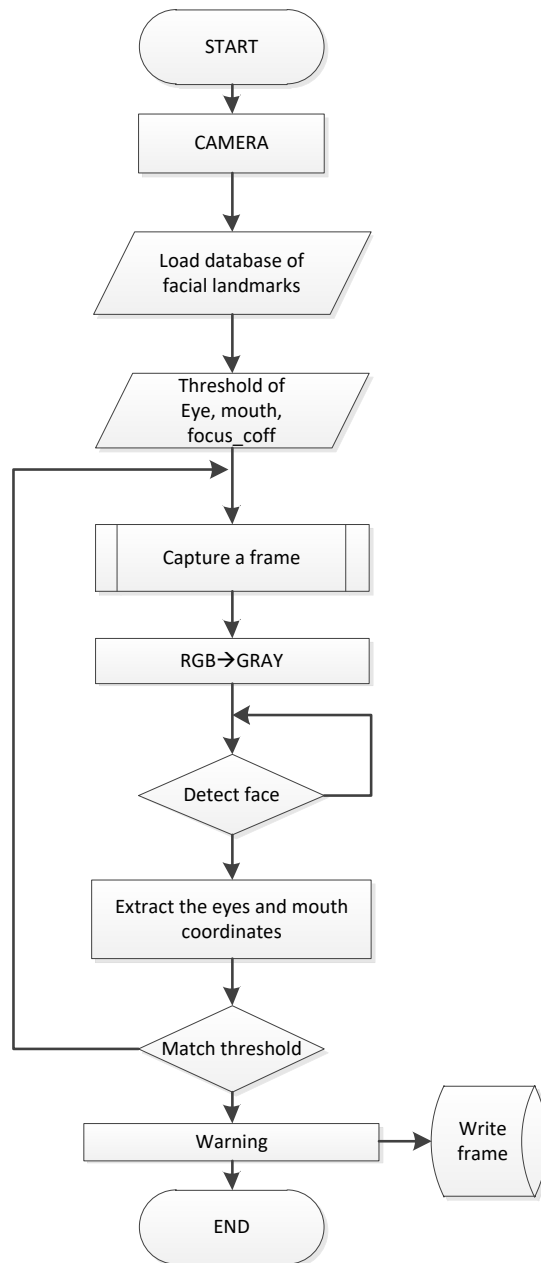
START

CAMERA

Load database of facial landmarks

Threshold of Eye, mouth, focus_coff

Capture a frame

RGB→GRAY

Detect face

Extract the eyes and mouth coordinates

Match threshold

Warning

Write frame

END